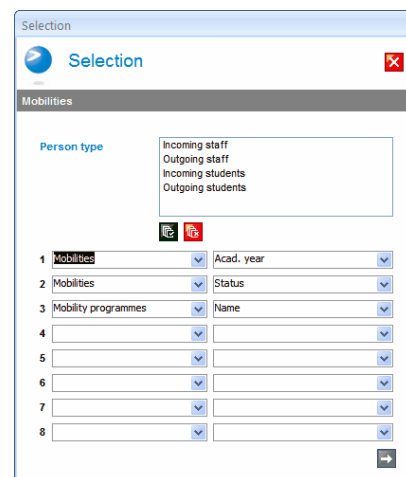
Selection

Selection

Mobilities

Person type

Incoming staff
Outgoing staff
Incoming students
Outgoing students

| | | |
|---|---|---|
| 1 | Mobilities | Acad. year |
| 2 | Mobilities | Status |
| 3 | Mobility programmes | Name |
| 4 | | |
| 5 | | |
| 6 | | |
| 7 | | |
| 8 | | |